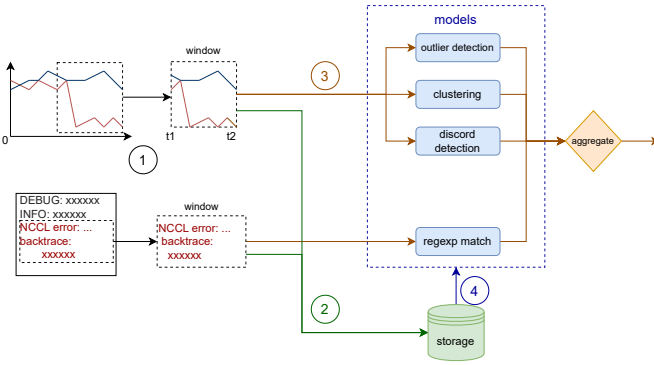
0

1

window

t1

t2

3

models

outlier detection

clustering

discord detection

aggregate

DEBUG: xxxxxx
INFO: xxxxxx
NCCL error: ...
backtrace:
xxxxxx

window

NCCL error: ...
backtrace:
xxxxxx

regexp match

4

2

storage